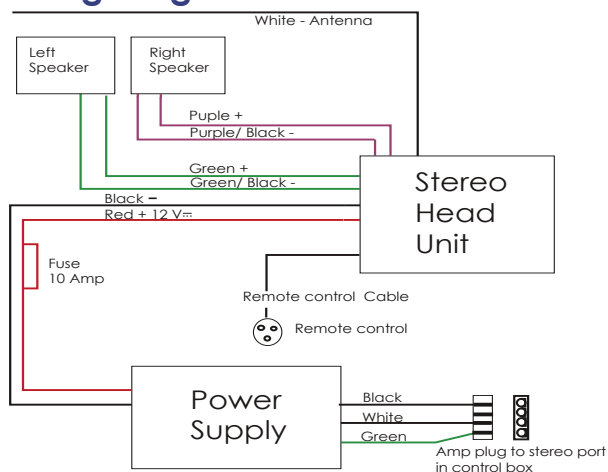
White - Antenna

Left Speaker

Right Speaker

Puple +

Purple/ Black -

Green +

Green/ Black -

Black −

Red + 12 V⎓

Stereo Head Unit

Fuse 10 Amp

Remote control Cable

Remote control

Power Supply

Black

White

Green

Amp plug to stereo port in control box